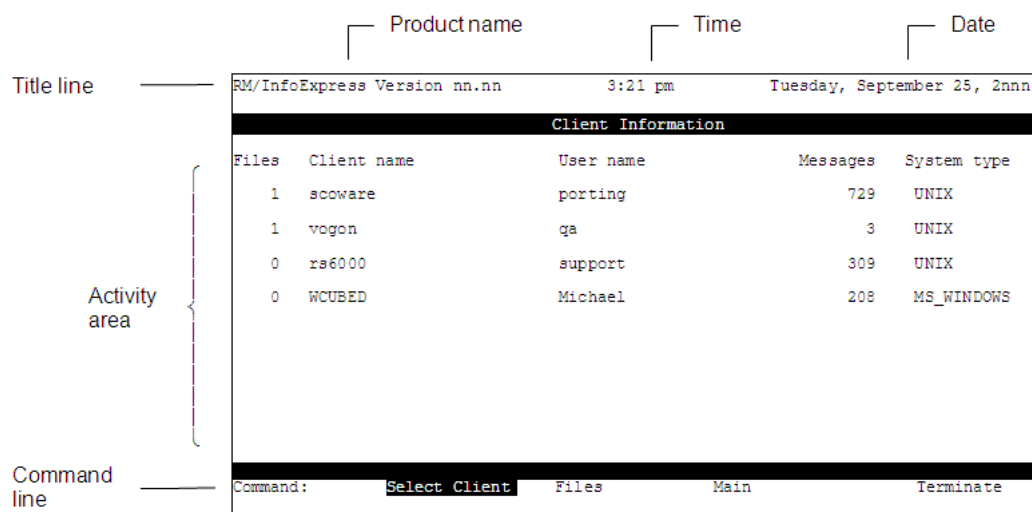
Product name

Time

Date

Title line

RM/InfoExpress Version nn.nn 3:21 pm Tuesday, September 25, 2nnn

Client Information

| Files | Client name | User name | Messages | System type |
|---|---|---|---|---|
| 1 | scoware | porting | 729 | UNIX |
| 1 | vogon | qa | 3 | UNIX |
| 0 | rs6000 | support | 309 | UNIX |
| 0 | WCUBED | Michael | 208 | MS_WINDOWS |

Activity area

Command line

Command: Select Client Files Main Terminate